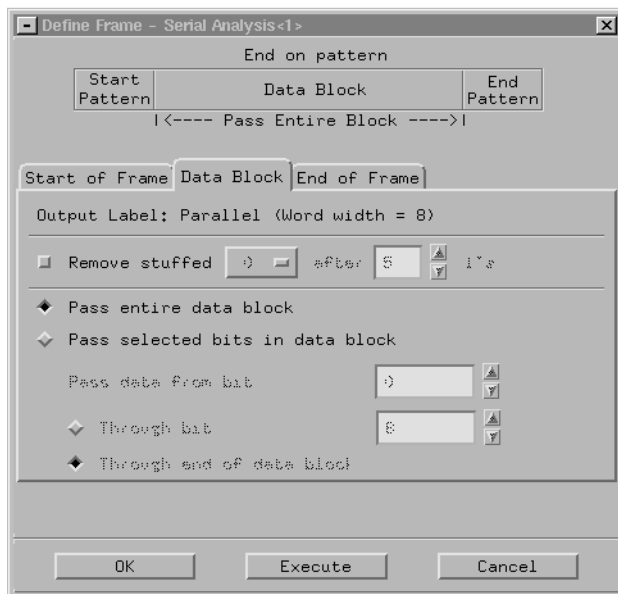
Define Frame - Serial Analysis<1>

End on pattern

| Start Pattern | Data Block | End Pattern |
|---|---|---|

|<---- Pass Entire Block ---->|

Start of Frame | Data Block | End of Frame

Output Label: Parallel (Word width = 8)

Remove stuffed 0 after 5 1's

Pass entire data block

Pass selected bits in data block

Pass data from bit 0

Through bit 8

Through end of data block

OK Execute Cancel